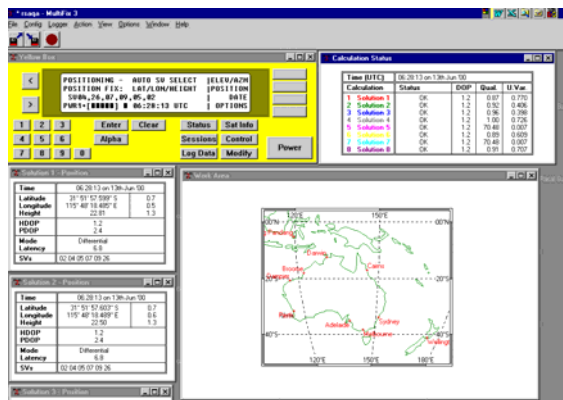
* rsaga - MultiFix 3
File Config Logger Action View Options Window Help

Yellow Box

POSITIONING - AUTO SV SELECT |ELEV/AZM
POSITION FIX: LAT/LON/HEIGHT |POSITION
SV#N,26,07,09,05,02 | DATE
PWR1+[■■■■■] ■ 06:28:13 UTC | OPTIONS

<
>
1 2 3
4 5 6
7 8 9 0
Enter Clear
Alpha
Status Sat Info
Sessions Control
Log Data Modify
Power

Calculation Status

Time (UTC) 06:28:13 on 13th Jun '00

| Calculation | Status | DOP | Qual. | U.Var. |
|---|---|---|---|---|
| 1 Solution 1 | OK | 1.2 | 0.87 | 0.770 |
| 2 Solution 2 | OK | 1.2 | 0.92 | 0.406 |
| 3 Solution 3 | OK | 1.2 | 0.96 | 0.398 |
| 4 Solution 4 | OK | 1.2 | 1.00 | 0.726 |
| 5 Solution 5 | OK | 1.2 | 70.46 | 0.007 |
| 6 Solution 6 | OK | 1.2 | 0.89 | 0.609 |
| 7 Solution 7 | OK | 1.2 | 70.46 | 0.007 |
| 8 Solution 8 | OK | 1.2 | 0.91 | 0.707 |

Solution 1 - Position

| Time | 06:28:13 on 13th Jun '00 | |
|---|---|---|
| Latitude | 31° 51' 57.599" S | 0.7 |
| Longitude | 115° 48' 18.485" E | 0.5 |
| Height | 22.81 | 1.3 |
| HDOP | 1.2 | |
| PDOP | 2.4 | |
| Mode | Differential | |
| Latency | 6.8 | |
| SVs | 02 04 05 07 09 26 | |

Solution 2 - Position

| Time | 06:28:13 on 13th Jun '00 | |
|---|---|---|
| Latitude | 31° 51' 57.603" S | 0.7 |
| Longitude | 115° 48' 18.489" E | 0.6 |
| Height | 22.50 | 1.3 |
| HDOP | 1.2 | |
| PDOP | 2.4 | |
| Mode | Differential | |
| Latency | 6.8 | |
| SVs | 02 04 05 07 09 26 | |

Solution 3 - Position

Work Area

150°E
00°N
Pandang
Darwin
Cairns
Broome
-20°S
Perth
Adelaide
Sydney
Melbourne
Invercargill
40°S
120°E
150°E
180°E